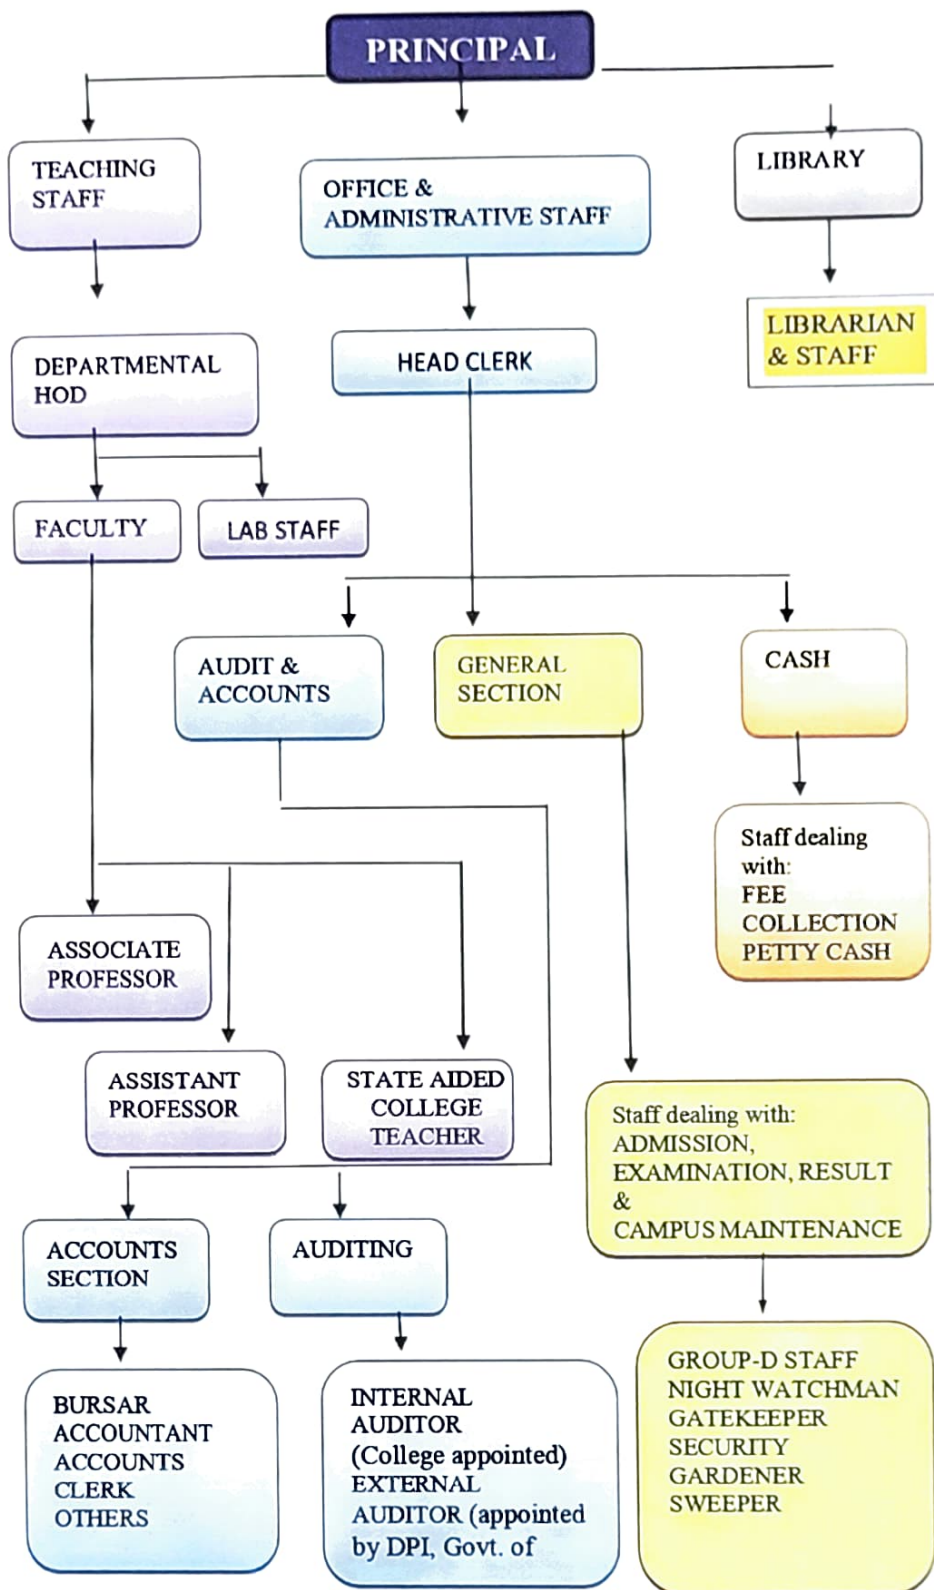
PRINCIPAL

TEACHING STAFF

OFFICE & ADMINISTRATIVE STAFF

LIBRARY

LIBRARIAN & STAFF

DEPARTMENTAL HOD

HEAD CLERK

FACULTY

LAB STAFF

AUDIT & ACCOUNTS

GENERAL SECTION

CASH

Staff dealing with: FEE COLLECTION PETTY CASH

ASSOCIATE PROFESSOR

ASSISTANT PROFESSOR

STATE AIDED COLLEGE TEACHER

Staff dealing with: ADMISSION, EXAMINATION, RESULT & CAMPUS MAINTENANCE

ACCOUNTS SECTION

AUDITING

BURSAR ACCOUNTANT ACCOUNTS CLERK OTHERS

INTERNAL AUDITOR (College appointed) EXTERNAL AUDITOR (appointed by DPI, Govt. of

GROUP-D STAFF NIGHT WATCHMAN GATEKEEPER SECURITY GARDENER SWEEPER